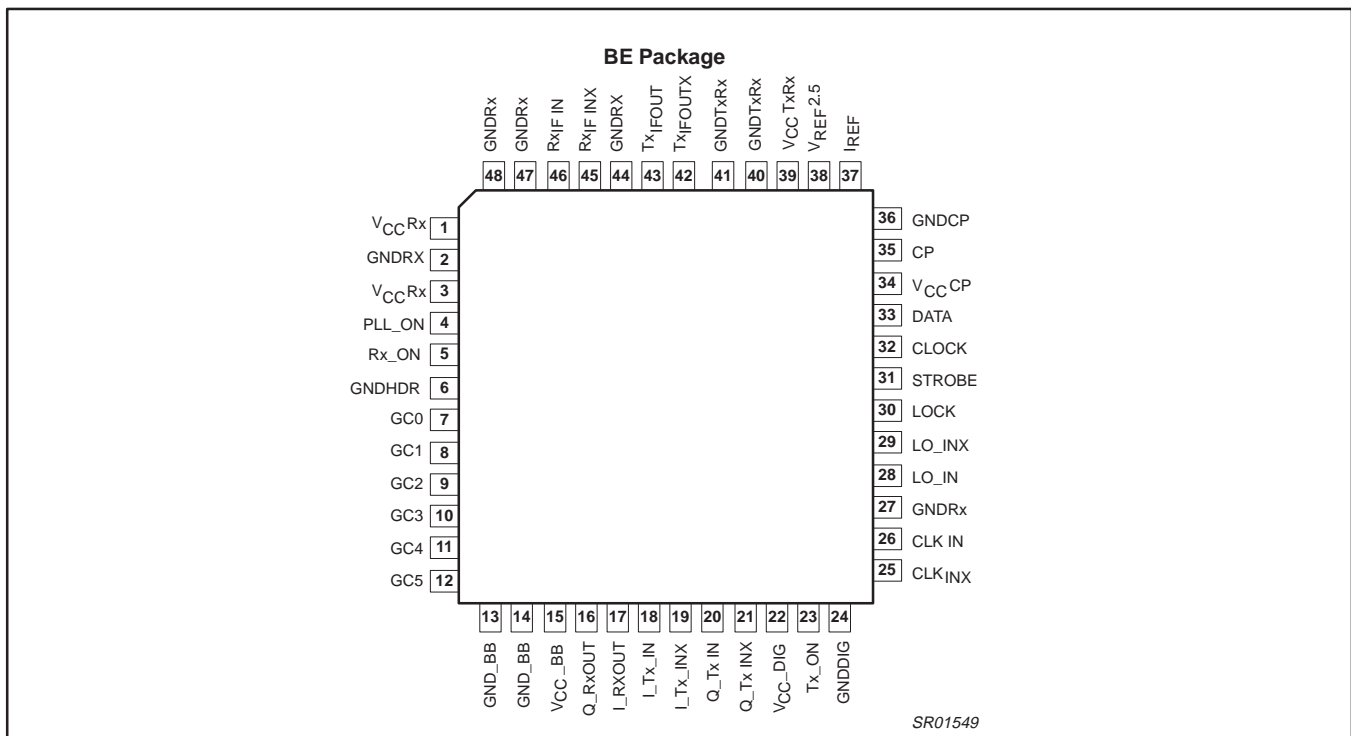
BE Package

GNDRx 48
GNDRx 47
$Rx_{IF}$ IN 46
$Rx_{IF}$ INX 45
GNDRX 44
$Tx_{IFOUT}$ 43
$Tx_{IFOUTX}$ 42
GNDTxRx 41
GNDTxRx 40
$V_{CC}$ TxRx 39
$V_{REF}$2.5 38
$I_{REF}$ 37

$V_{CC}$Rx 1
GNDRX 2
$V_{CC}$Rx 3
PLL_ON 4
Rx_ON 5
GNDHDR 6
GC0 7
GC1 8
GC2 9
GC3 10
GC4 11
GC5 12

36 GNDCP
35 CP
34 $V_{CC}$CP
33 DATA
32 CLOCK
31 STROBE
30 LOCK
29 LO_INX
28 LO_IN
27 GNDRx
26 CLK IN
25 $CLK_{INX}$

13 GND_BB
14 GND_BB
15 $V_{CC}$_BB
16 Q_RxOUT
17 I_RXOUT
18 I_Tx_IN
19 I_Tx_INX
20 Q_Tx IN
21 Q_Tx INX
22 $V_{CC}$_DIG
23 Tx_ON
24 GNDDIG

SR01549